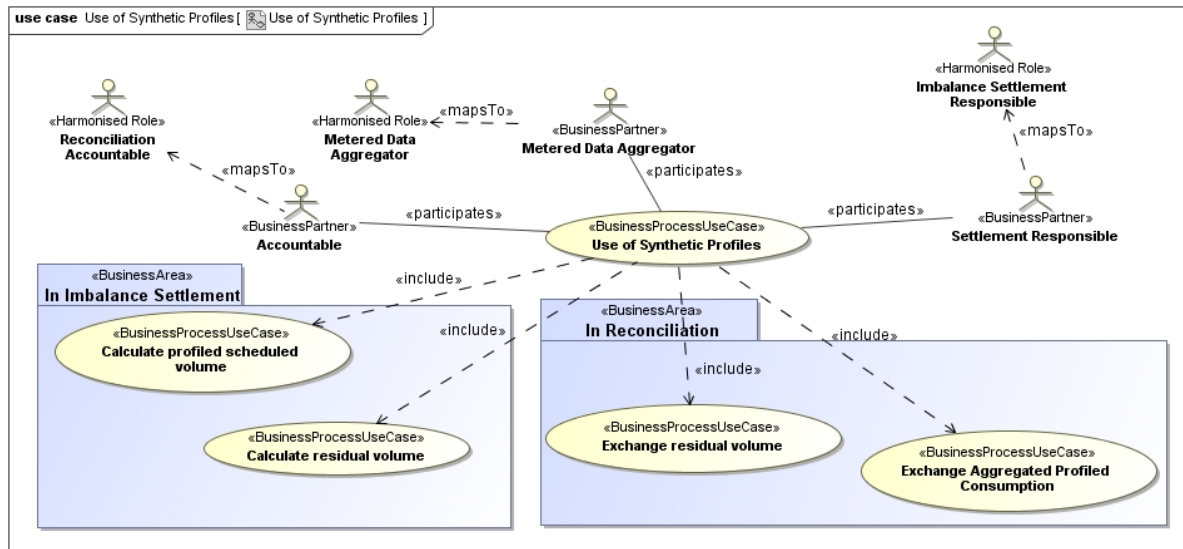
use case Use of Synthetic Profiles [ Use of Synthetic Profiles ]

«Harmonised Role»
Reconciliation Accountable

«Harmonised Role»
Metered Data Aggregator

«mapsTo»

«BusinessPartner»
Metered Data Aggregator

«Harmonised Role»
Imbalance Settlement Responsible

«mapsTo»

«mapsTo»

«participates»

«BusinessPartner»
Accountable

«participates»

«BusinessProcessUseCase»
Use of Synthetic Profiles

«participates»

«BusinessPartner»
Settlement Responsible

«BusinessArea»
In Imbalance Settlement

«include»

«include»

«BusinessArea»
In Reconciliation

«include»

«BusinessProcessUseCase»
Calculate profiled scheduled volume

«include»

«BusinessProcessUseCase»
Calculate residual volume

«BusinessProcessUseCase»
Exchange residual volume

«BusinessProcessUseCase»
Exchange Aggregated Profiled Consumption